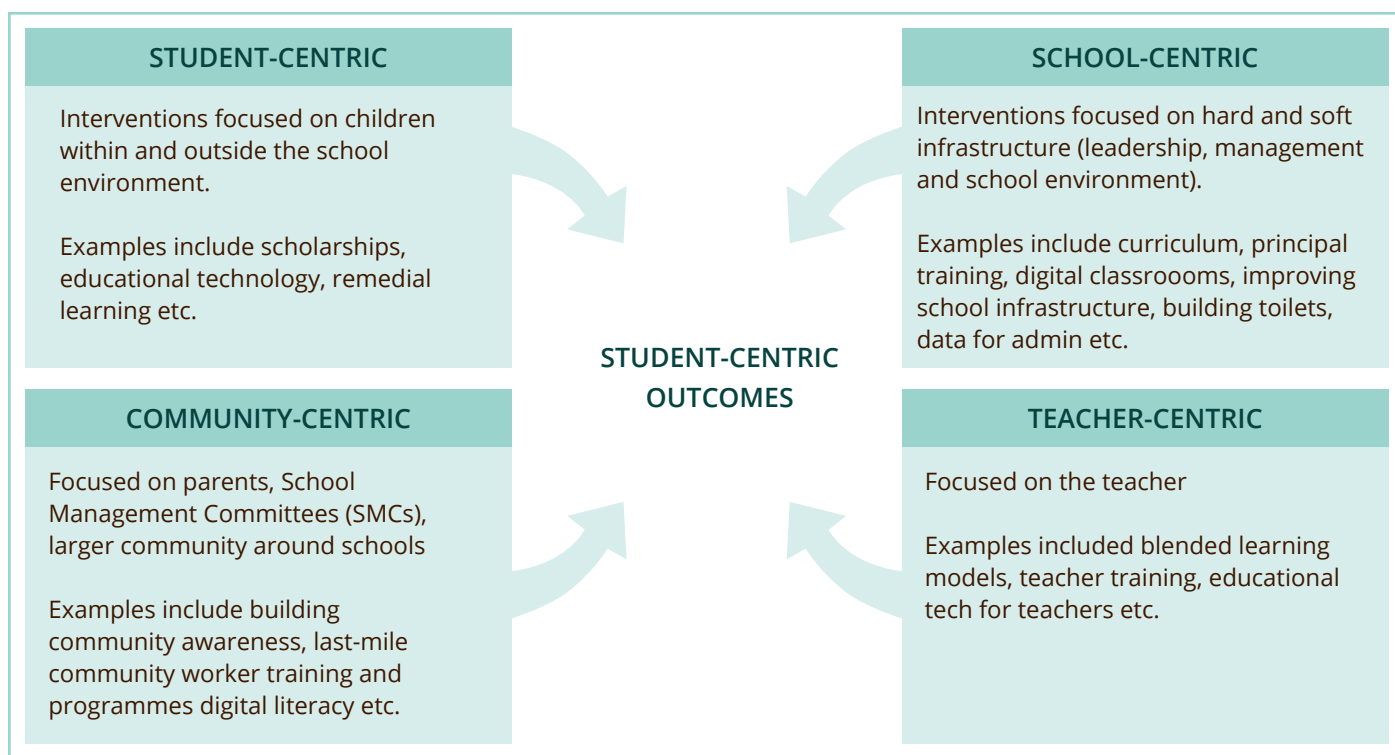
STUDENT-CENTRIC

Interventions focused on children within and outside the school environment.

Examples include scholarships, educational technology, remedial learning etc.

SCHOOL-CENTRIC

Interventions focused on hard and soft infrastructure (leadership, management and school environment).

Examples include curriculum, principal training, digital classroooms, improving school infrastructure, building toilets, data for admin etc.

STUDENT-CENTRIC OUTCOMES

COMMUNITY-CENTRIC

Focused on parents, School Management Committees (SMCs), larger community around schools

Examples include building community awareness, last-mile community worker training and programmes digital literacy etc.

TEACHER-CENTRIC

Focused on the teacher

Examples included blended learning models, teacher training, educational tech for teachers etc.